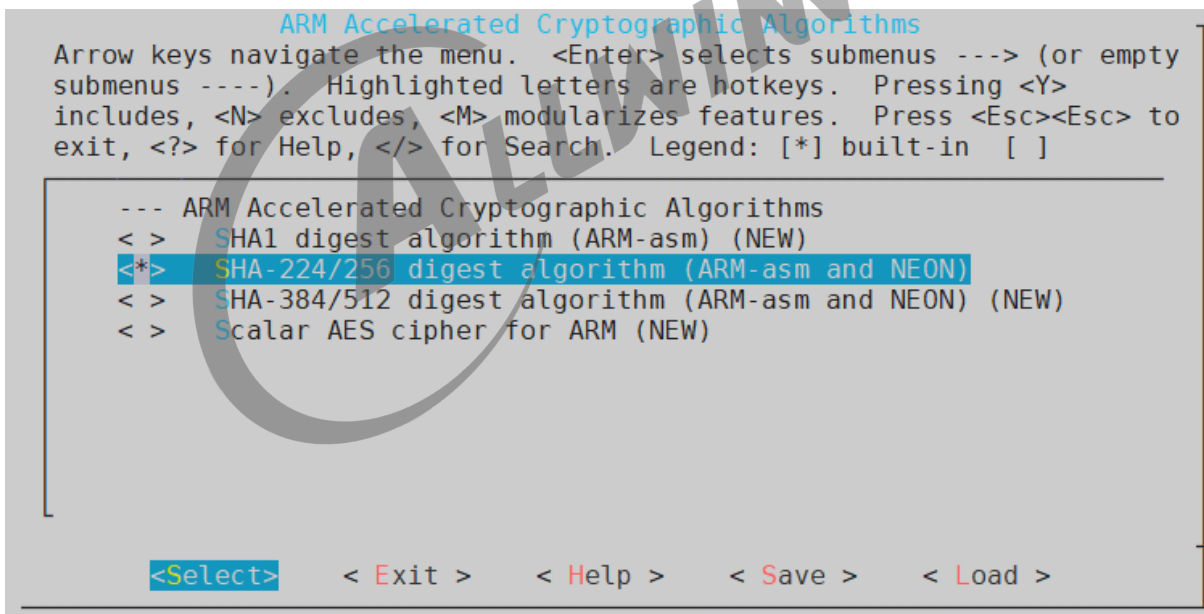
ARM Accelerated Cryptographic Algorithms
Arrow keys navigate the menu. <Enter> selects submenus ---> (or empty submenus ----). Highlighted letters are hotkeys. Pressing <Y> includes, <N> excludes, <M> modularizes features. Press <Esc><Esc> to exit, <?> for Help, </> for Search. Legend: [*] built-in [ ]

--- ARM Accelerated Cryptographic Algorithms
< > SHA1 digest algorithm (ARM-asm) (NEW)
<*> SHA-224/256 digest algorithm (ARM-asm and NEON)
< > SHA-384/512 digest algorithm (ARM-asm and NEON) (NEW)
< > Scalar AES cipher for ARM (NEW)

<Select> < Exit > < Help > < Save > < Load >